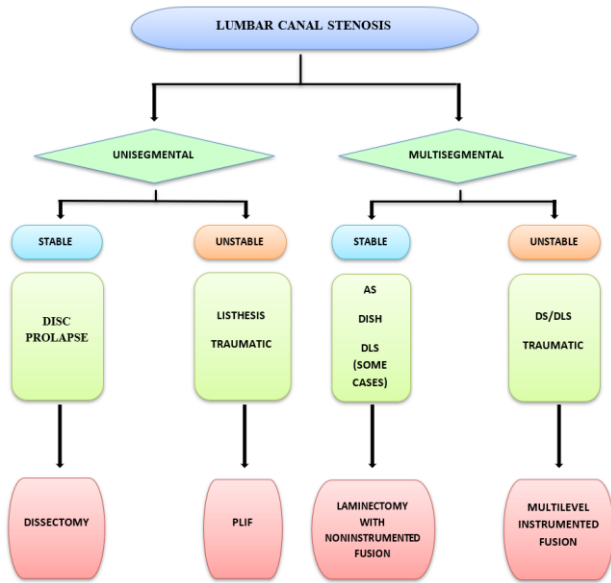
LUMBAR CANAL STENOSIS

UNISEGMENTAL

MULTISEGMENTAL

STABLE

UNSTABLE

STABLE

UNSTABLE

DISC PROLAPSE

LISTHESIS

TRAUMATIC

AS

DISH

DLS (SOME CASES)

DS/DLS

TRAUMATIC

DISSECTOMY

PLIF

LAMINECTOMY WITH NONINSTRUMENTED FUSION

MULTILEVEL INSTRUMENTED FUSION